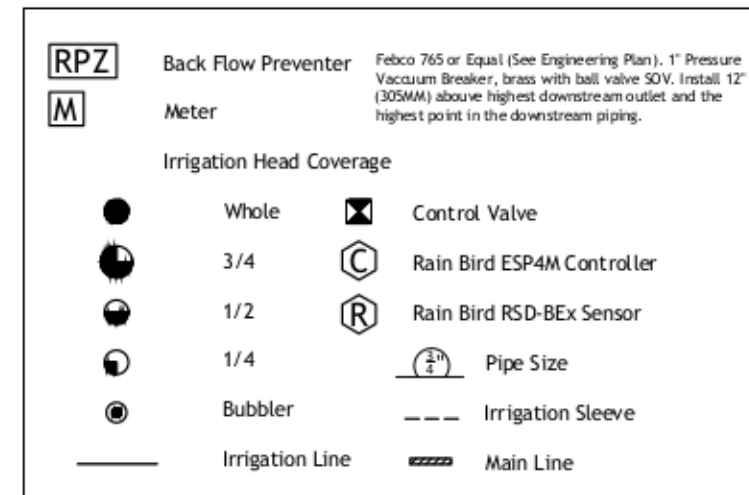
RPZ Back Flow Preventer Febco 765 or Equal (See Engineering Plan). 1" Pressure Vaccuum Breaker, brass with ball valve SOV. Install 12" (305MM) abouve highest downstream outlet and the highest point in the downstream piping.

M Meter

Irrigation Head Coverage

Whole

Control Valve

3/4

C Rain Bird ESP4M Controller

1/2

R Rain Bird RSD-BEx Sensor

1/4

$\frac{3}{4}$" Pipe Size

Bubbler

Irrigation Sleeve

Irrigation Line

Main Line